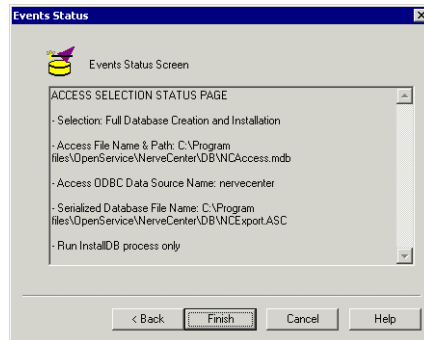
Events Status

Events Status Screen

ACCESS SELECTION STATUS PAGE

- Selection: Full Database Creation and Installation

- Access File Name & Path: C:\Program files\OpenService\NerveCenter\DB\NCAccess.mdb

- Access ODBC Data Source Name: nervecenter

- Serialized Database File Name: C:\Program files\OpenService\NerveCenter\DB\NCExport.ASC

- Run InstallDB process only

< Back

Finish

Cancel

Help